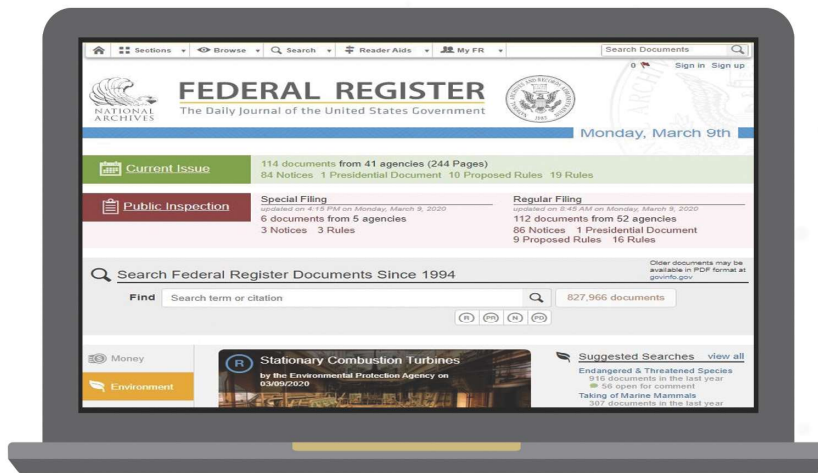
Sections Browse Search Reader Aids My FR Search Documents

0 Sign in Sign up

NATIONAL ARCHIVES

FEDERAL REGISTER

The Daily Journal of the United States Government

Monday, March 9th

Current Issue

114 documents from 41 agencies (244 Pages)
84 Notices 1 Presidential Document 10 Proposed Rules 19 Rules

Public Inspection

Special Filing
updated on 4:15 PM on Monday, March 9, 2020
6 documents from 5 agencies
3 Notices 3 Rules

Regular Filing
updated on 8:45 AM on Monday, March 9, 2020
112 documents from 52 agencies
86 Notices 1 Presidential Document
9 Proposed Rules 16 Rules

Search Federal Register Documents Since 1994

Older documents may be available in PDF format at govinfo.gov

Find Search term or citation 827,966 documents

R PR N PD

Money

Environment

R Stationary Combustion Turbines
by the Environmental Protection Agency on 03/09/2020

Suggested Searches view all

Endangered & Threatened Species
916 documents in the last year
58 open for comment
Taking of Marine Mammals
307 documents in the last year